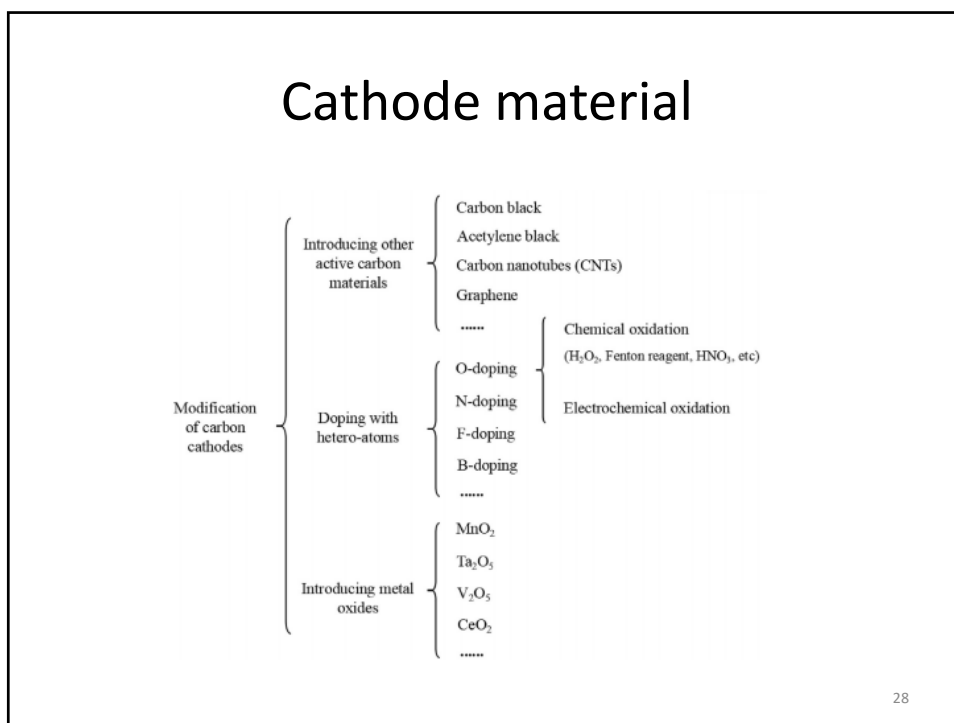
Cathode material

Modification of carbon cathodes

Introducing other active carbon materials

Carbon black
Acetylene black
Carbon nanotubes (CNTs)
Graphene
......

Doping with hetero-atoms

O-doping
N-doping
F-doping
B-doping
......

Chemical oxidation
($H_2O_2$, Fenton reagent, $HNO_3$, etc)
Electrochemical oxidation

Introducing metal oxides

$MnO_2$
$Ta_2O_5$
$V_2O_5$
$CeO_2$
......

28